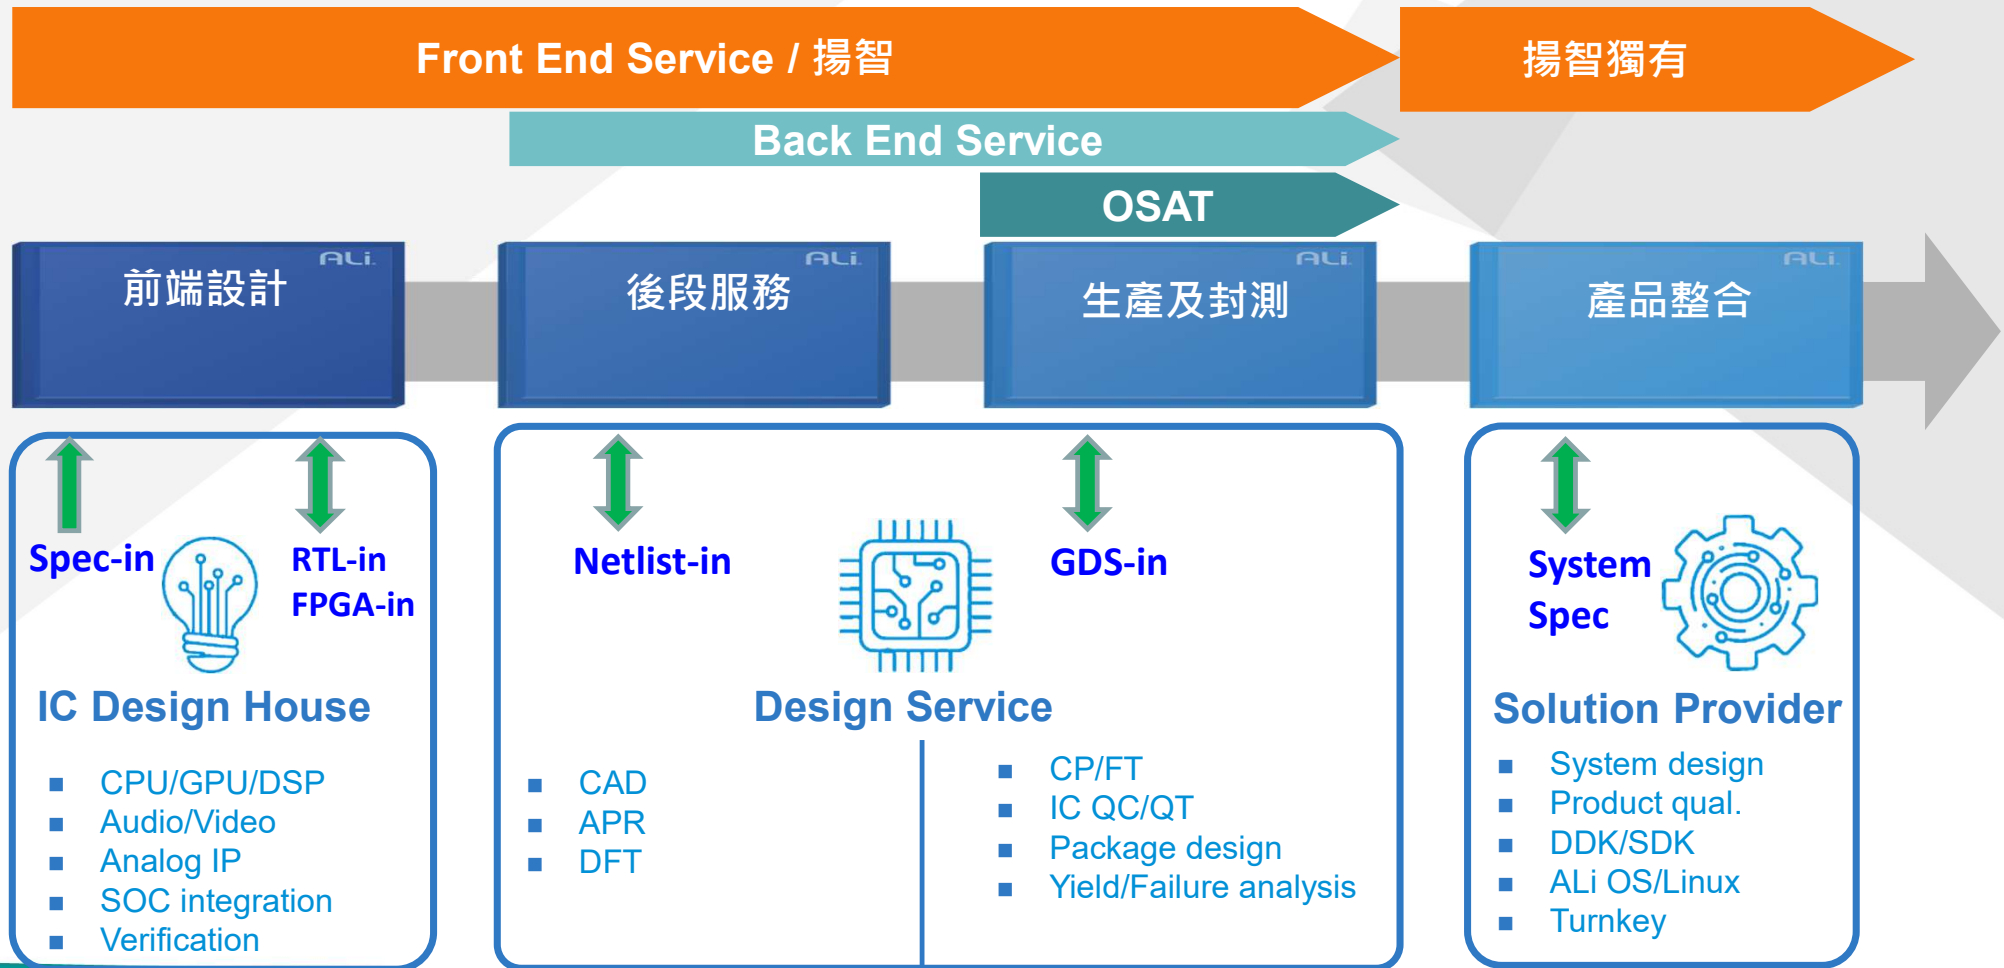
Front End Service / 揚智

揚智獨有

Back End Service

OSAT

ALi
前端設計

ALi
後段服務

ALi
生產及封測

ALi
產品整合

Spec-in

RTL-in
FPGA-in

IC Design House

■ CPU/GPU/DSP
■ Audio/Video
■ Analog IP
■ SOC integration
■ Verification

Netlist-in

GDS-in

Design Service

■ CAD
■ APR
■ DFT

■ CP/FT
■ IC QC/QT
■ Package design
■ Yield/Failure analysis

System Spec

Solution Provider

■ System design
■ Product qual.
■ DDK/SDK
■ ALi OS/Linux
■ Turnkey